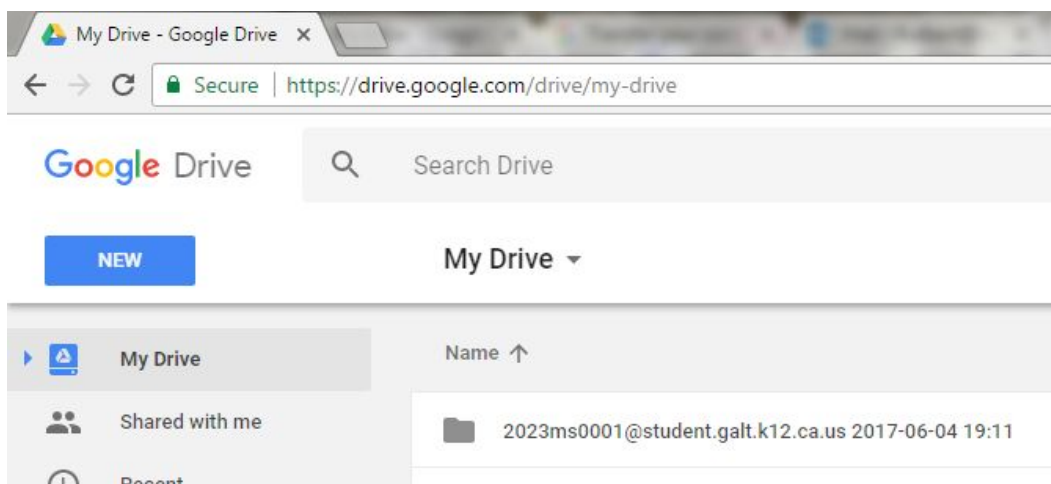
My Drive - Google Drive ×

Secure | https://drive.google.com/drive/my-drive

Google Drive

Search Drive

NEW

My Drive

My Drive

Name ↑

Shared with me

2023ms0001@student.galt.k12.ca.us 2017-06-04 19:11

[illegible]